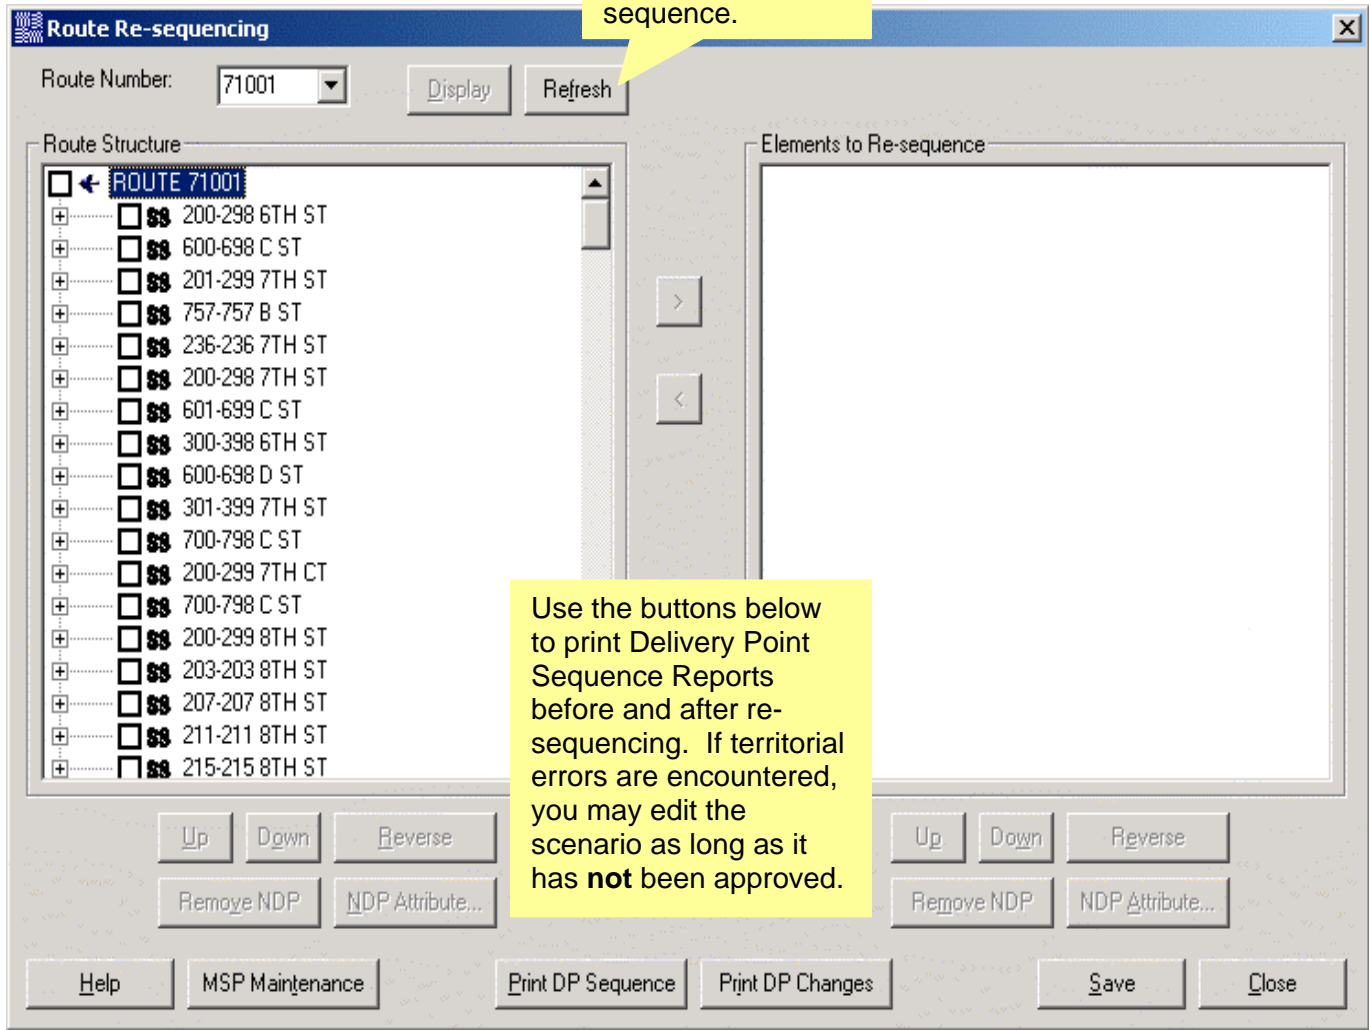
Route Re-sequencing

sequence.

Route Number: 71001

Display

Refresh

Route Structure

ROUTE 71001

200-298 6TH ST

600-698 C ST

201-299 7TH ST

757-757 B ST

236-236 7TH ST

200-298 7TH ST

601-699 C ST

300-398 6TH ST

600-698 D ST

301-399 7TH ST

700-798 C ST

200-299 7TH CT

700-798 C ST

200-299 8TH ST

203-203 8TH ST

207-207 8TH ST

211-211 8TH ST

215-215 8TH ST

Elements to Re-sequence

>

<

Use the buttons below to print Delivery Point Sequence Reports before and after re-sequencing. If territorial errors are encountered, you may edit the scenario as long as it has **not** been approved.

Up

Down

Reverse

Remove NDP

NDP Attribute...

Up

Down

Reverse

Remove NDP

NDP Attribute...

Help

MSP Maintenance

Print DP Sequence

Print DP Changes

Save

Close